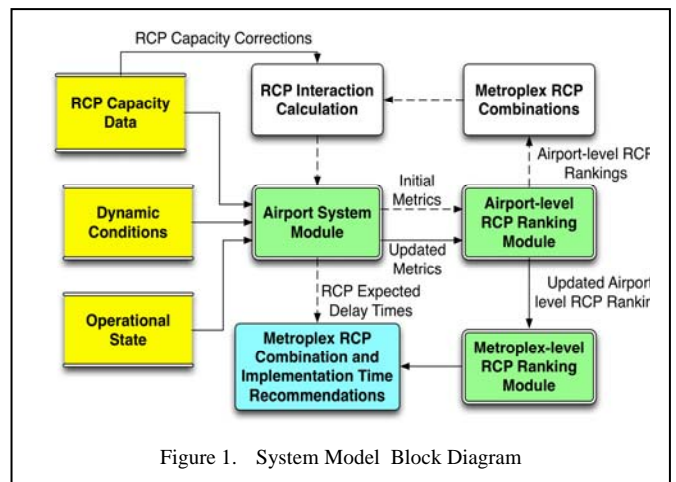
RCP Capacity Corrections

RCP Capacity Data

RCP Interaction Calculation

Metroplex RCP Combinations

Airport-level RCP Rankings

Dynamic Conditions

Airport System Module

Initial Metrics

Airport-level RCP Ranking Module

Updated Metrics

Operational State

RCP Expected Delay Times

Updated Airport level RCP Rankin

Metroplex RCP Combination and Implementation Time Recommendations

Metroplex-level RCP Ranking Module

Figure 1. System Model Block Diagram